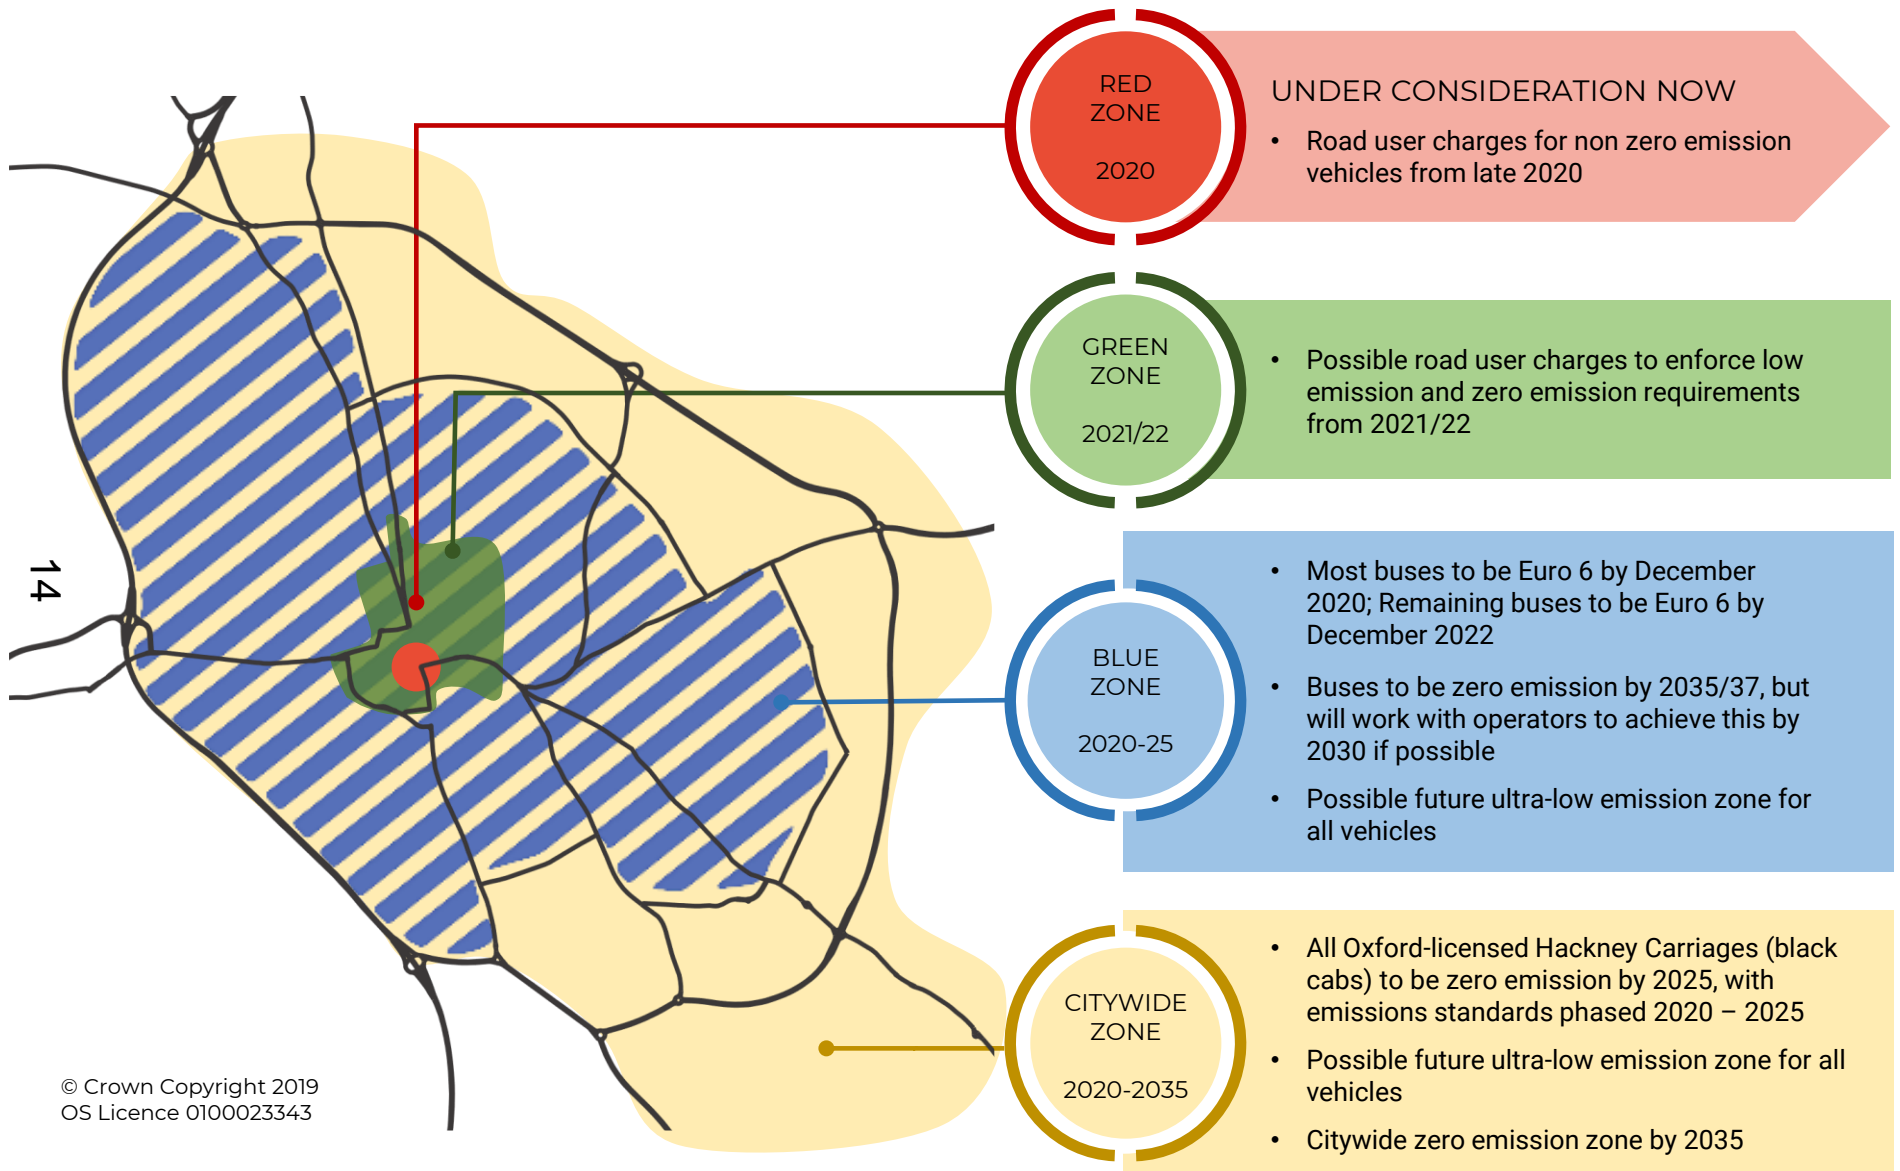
14

RED ZONE

2020

UNDER CONSIDERATION NOW

• Road user charges for non zero emission vehicles from late 2020

GREEN ZONE

2021/22

• Possible road user charges to enforce low emission and zero emission requirements from 2021/22

BLUE ZONE

2020-25

• Most buses to be Euro 6 by December 2020; Remaining buses to be Euro 6 by December 2022

• Buses to be zero emission by 2035/37, but will work with operators to achieve this by 2030 if possible

• Possible future ultra-low emission zone for all vehicles

CITYWIDE ZONE

2020-2035

• All Oxford-licensed Hackney Carriages (black cabs) to be zero emission by 2025, with emissions standards phased 2020 – 2025

• Possible future ultra-low emission zone for all vehicles

• Citywide zero emission zone by 2035

© Crown Copyright 2019
OS Licence 0100023343